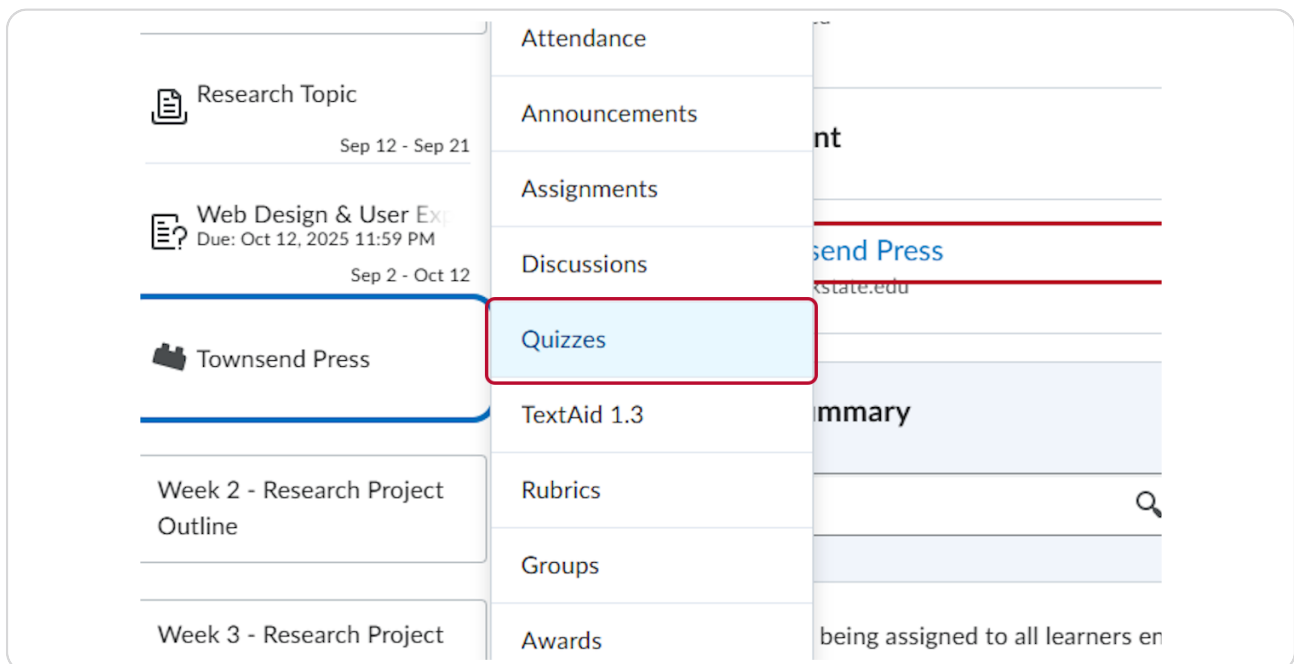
Research Topic

Sep 12 - Sep 21

Web Design & User Exp
Due: Oct 12, 2025 11:59 PM

Sep 2 - Oct 12

Townsend Press

Week 2 - Research Project Outline

Week 3 - Research Project

Attendance

Announcements

Assignments

Discussions

Quizzes

TextAid 1.3

Rubrics

Groups

Awards

nt

send Press
state.edu

mmary

being assigned to all learners en